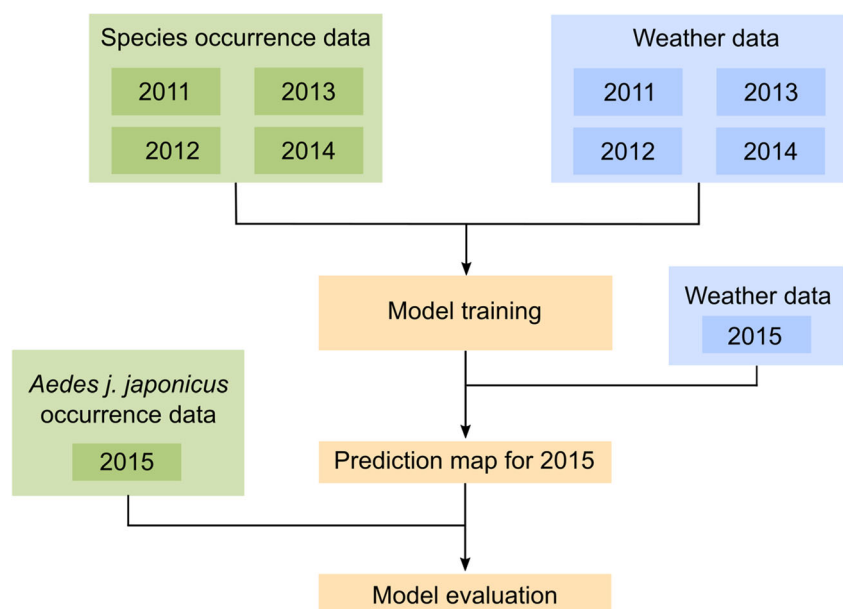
Species occurrence data

2011

2013

2012

2014

Weather data

2011

2013

2012

2014

Model training

Weather data

2015

*Aedes j. japonicus* occurrence data

2015

Prediction map for 2015

Model evaluation